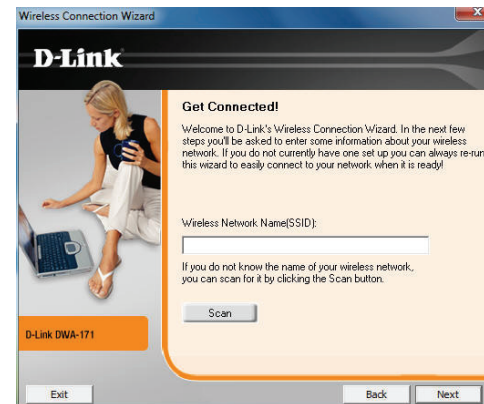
Wireless Connection Wizard

D-Link

Get Connected!

Welcome to D-Link's Wireless Connection Wizard. In the next few steps you'll be asked to enter some information about your wireless network. If you do not currently have one set up you can always re-run this wizard to easily connect to your network when it is ready!

Wireless Network Name(SSID):

If you do not know the name of your wireless network, you can scan for it by clicking the Scan button.

Scan

D-Link DWA-171

Exit

Back

Next